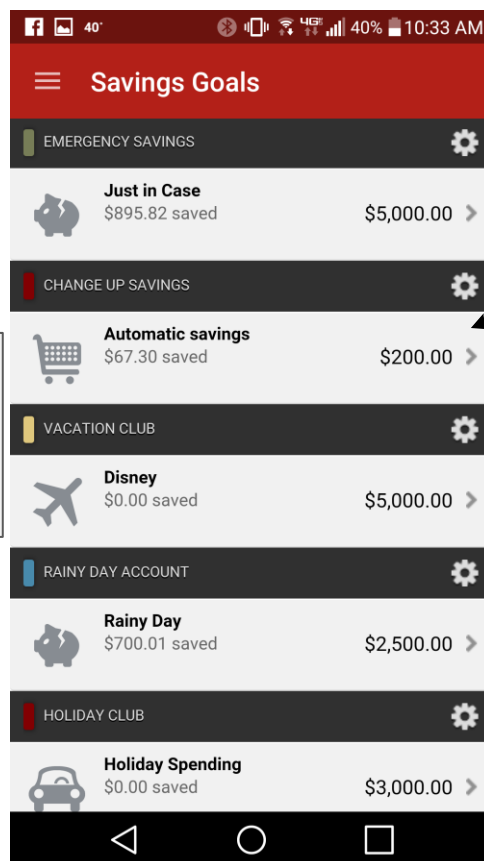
40° 4G 40% 10:33 AM

Savings Goals

EMERGENCY SAVINGS

Just in Case
$895.82 saved
$5,000.00

CHANGE UP SAVINGS

Automatic savings
$67.30 saved
$200.00

VACATION CLUB

Disney
$0.00 saved
$5,000.00

RAINY DAY ACCOUNT

Rainy Day
$700.01 saved
$2,500.00

HOLIDAY CLUB

Holiday Spending
$0.00 saved
$3,000.00